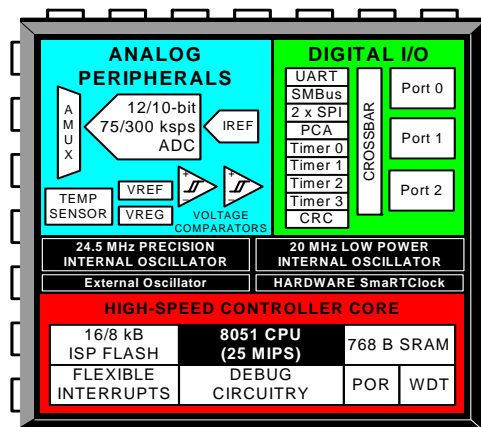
ANALOG PERIPHERALS

A M U X

12/10-bit 75/300 ksps ADC

IREF

TEMP SENSOR

VREF

VREG

+ -

+ -

VOLTAGE COMPARATORS

DIGITAL I/O

UART

SMBus

2 x SPI

PCA

Timer 0

Timer 1

Timer 2

Timer 3

CRC

CROSSBAR

Port 0

Port 1

Port 2

24.5 MHz PRECISION INTERNAL OSCILLATOR

20 MHz LOW POWER INTERNAL OSCILLATOR

External Oscillator

HARDWARE SmaRTClock

HIGH-SPEED CONTROLLER CORE

16/8 kB ISP FLASH

8051 CPU (25 MIPS)

768 B SRAM

FLEXIBLE INTERRUPTS

DEBUG CIRCUITRY

POR

WDT